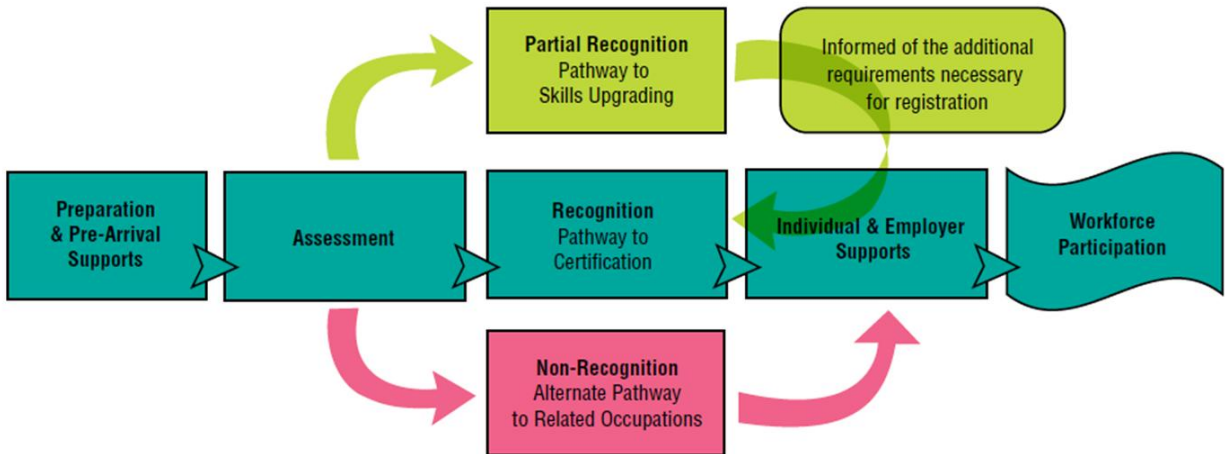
Partial Recognition
Pathway to
Skills Upgrading

Informed of the additional requirements necessary for registration

Preparation & Pre-Arrival Supports

Assessment

Recognition
Pathway to
Certification

Individual & Employer Supports

Workforce Participation

Non-Recognition
Alternate Pathway
to Related Occupations